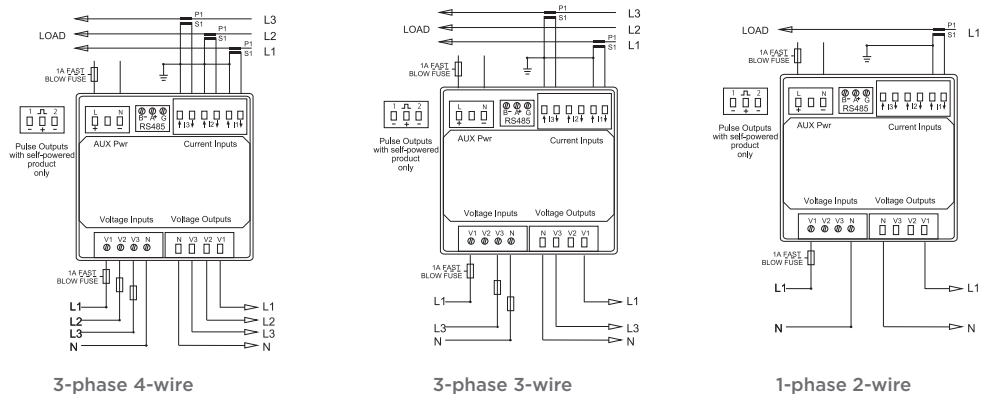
P1
S1
L3
P1
S1
L2
LOAD
P1
S1
L1
1A FAST BLOW FUSE
1 2
- + -
Pulse Outputs with self-powered product only
L N
+ -
B+ A- G
RS485
I3 I2 I1
AUX Pwr
Current Inputs
Voltage Inputs
Voltage Outputs
V1 V2 V3 N
N V3 V2 V1
1A FAST BLOW FUSE
L1
L2
L3
N
L1
L2
L3
N
3-phase 4-wire

P1
S1
L3
LOAD
L2
P1
S1
L1
1A FAST BLOW FUSE
1 2
- + -
Pulse Outputs with self-powered product only
L N
+ -
B+ A- G
RS485
I3 I2 I1
AUX Pwr
Current Inputs
Voltage Inputs
Voltage Outputs
V1 V2 V3 N
N V3 V2 V1
1A FAST BLOW FUSE
L1
L3
N
L1
L3
N
3-phase 3-wire

LOAD
P1
S1
L1
1A FAST BLOW FUSE
1 2
- + -
Pulse Outputs with self-powered product only
L N
+ -
B+ A- G
RS485
I3 I2 I1
AUX Pwr
Current Inputs
Voltage Inputs
Voltage Outputs
V1 V2 V3 N
N V3 V2 V1
1A FAST BLOW FUSE
L1
N
L1
N
1-phase 2-wire